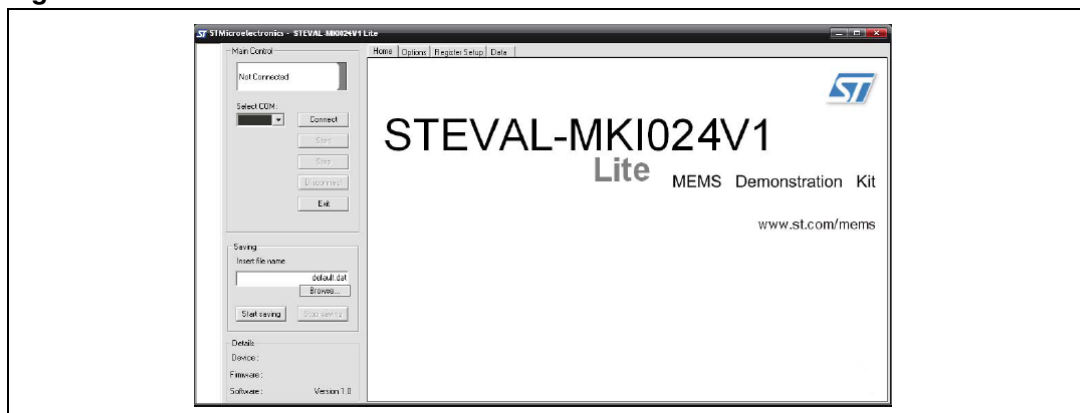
STMicroelectronics - STEVAL-MKI024V1 Lite

Main Control

Not Connected

Select COM:

Connect

Start

Stop

Disconnect

Exit

Saving

Insert file name

default.dat

Browse...

Start saving

Stop saving

Details

Device:

Firmware:

Software: Version 1.0

Home | Options | Register Setup | Data

STEVAL-MKI024V1

Lite

MEMS Demonstration Kit

www.st.com/mems